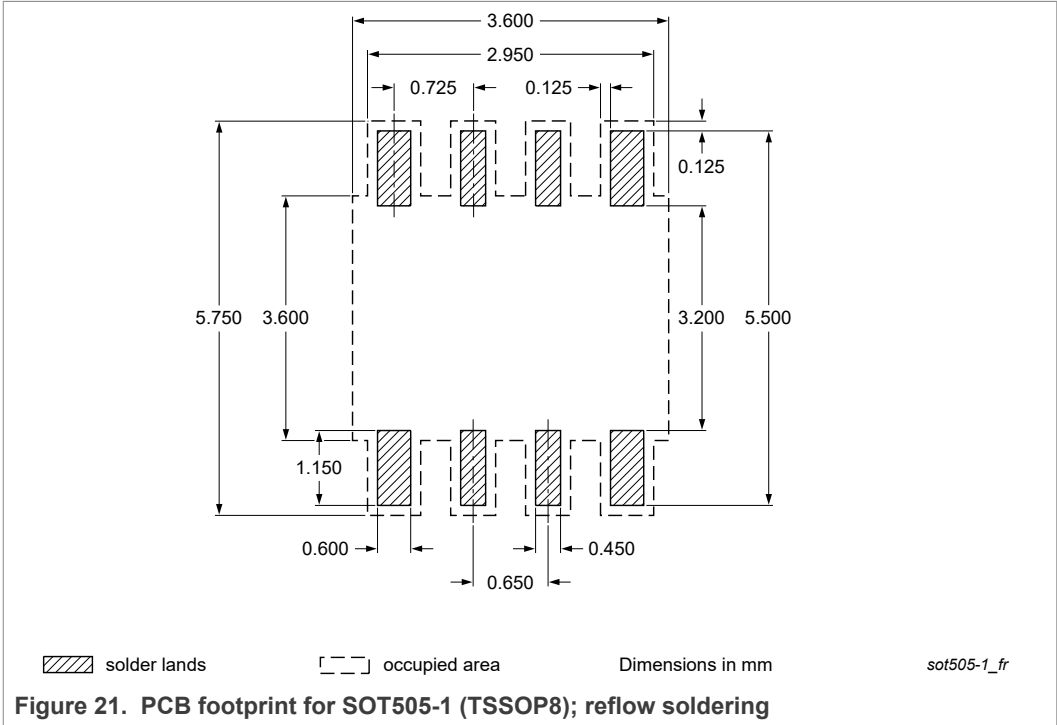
3.600
2.950
0.725
0.125
0.125
5.750
3.600
3.200
5.500
1.150
0.600
0.450
0.650

solder lands
occupied area
Dimensions in mm
sot505-1_fr

Figure 21. PCB footprint for SOT505-1 (TSSOP8); reflow soldering